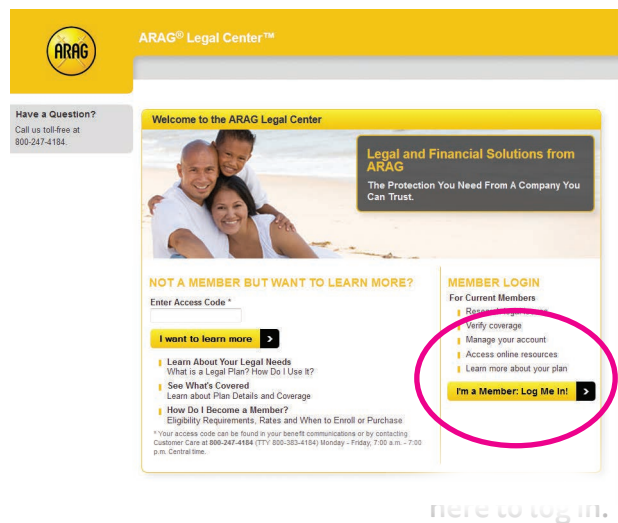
ARAG

ARAG® Legal Center™

Have a Question?
Call us toll-free at 800-247-4184.

Welcome to the ARAG Legal Center

Legal and Financial Solutions from ARAG
The Protection You Need From A Company You Can Trust.

NOT A MEMBER BUT WANT TO LEARN MORE?

Enter Access Code *

I want to learn more >

Learn About Your Legal Needs
What is a Legal Plan? How Do I Use It?

See What's Covered
Learn about Plan Details and Coverage

How Do I Become a Member?
Eligibility Requirements, Rates and When to Enroll or Purchase

* Your access code can be found in your benefit communications or by contacting Customer Care at 800-247-4184 (TTY 800-383-4184) Monday - Friday, 7:00 a.m. - 7:00 p.m. Central time.

MEMBER LOGIN
For Current Members
Rese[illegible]
Verify coverage
Manage your account
Access online resources
Learn more about your plan

I'm a Member: Log Me In! >

here to log in.